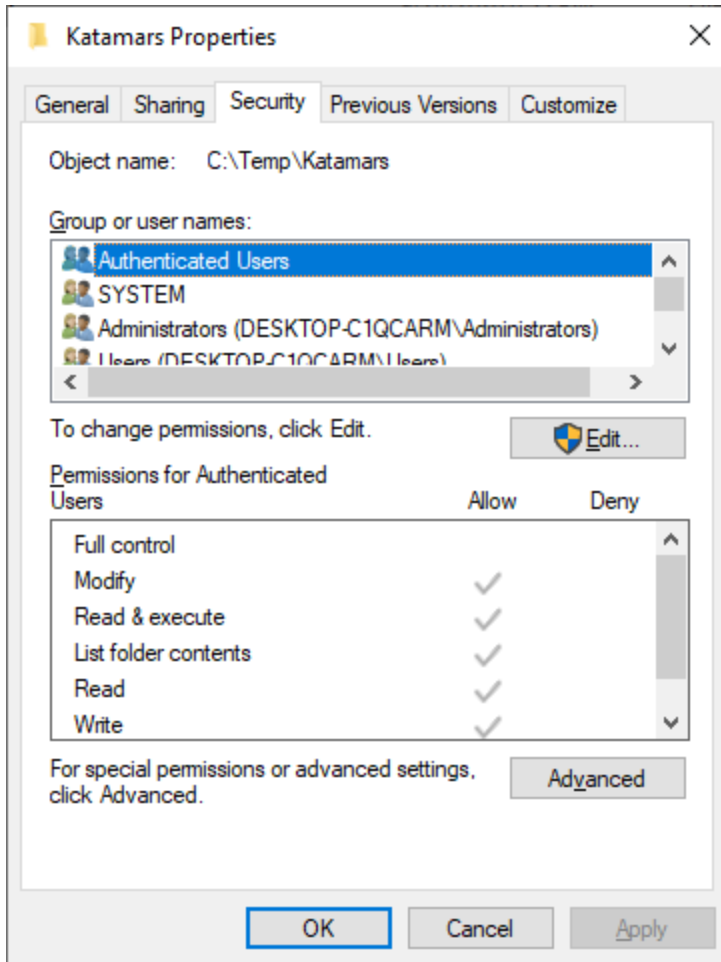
Katamars Properties

General | Sharing | Security | Previous Versions | Customize

Object name: C:\Temp\Katamars

Group or user names:

Authenticated Users
SYSTEM
Administrators (DESKTOP-C1QCARM\Administrators)
Users (DESKTOP-C1QCARM\Users)

To change permissions, click Edit.

Edit...

Permissions for Authenticated Users

| | Allow | Deny |
|---|---|---|
| Full control | | |
| Modify | ✓ | |
| Read & execute | ✓ | |
| List folder contents | ✓ | |
| Read | ✓ | |
| Write | ✓ | |

For special permissions or advanced settings, click Advanced.

Advanced

OK Cancel Apply